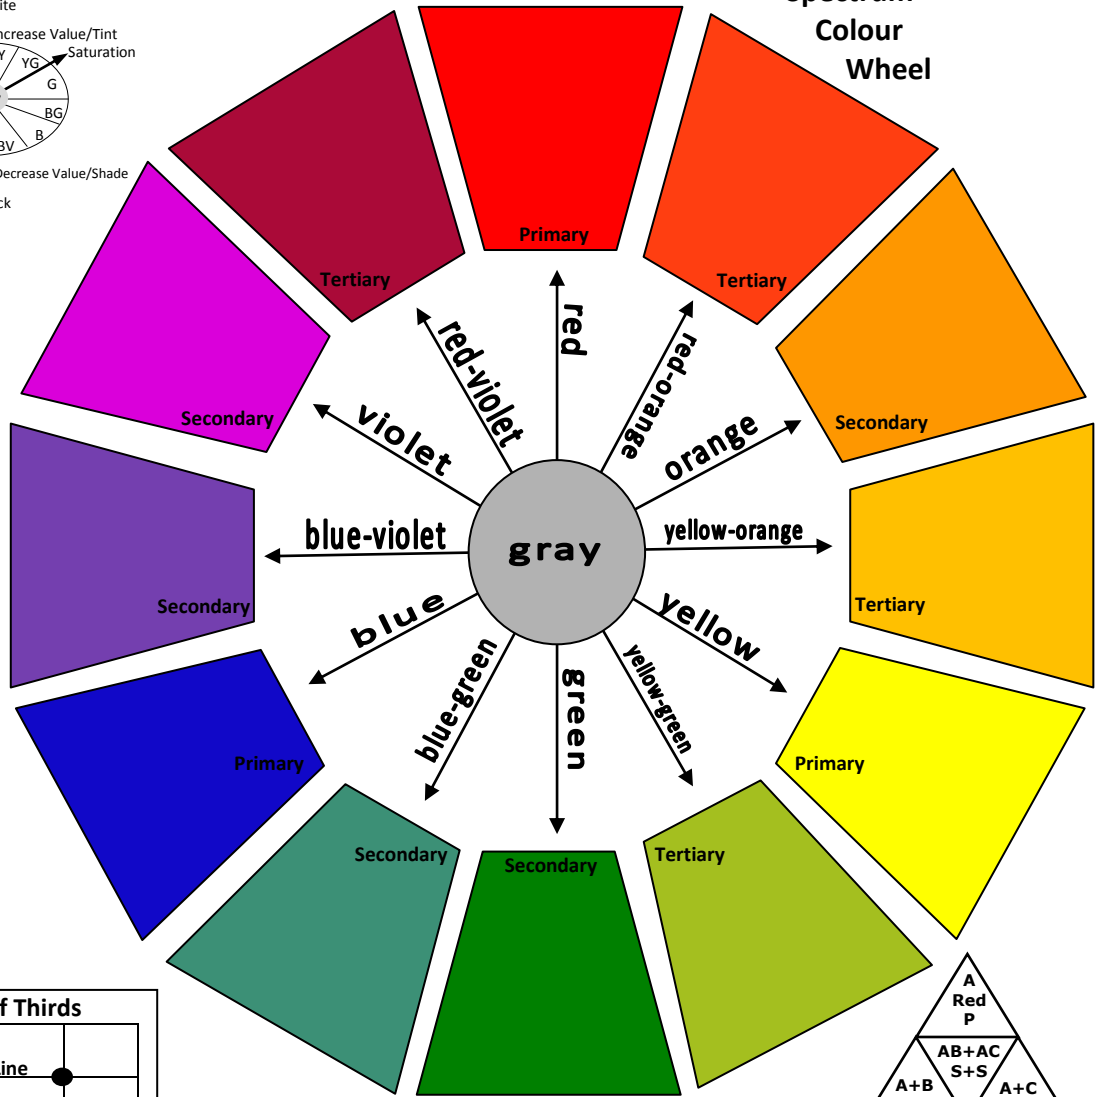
ite
ncrease Value/Tint
Y
YG
Saturation
G
BG
B
BV
Decrease Value/Shade
ck

Colour
Wheel

Primary
Tertiary
Secondary
Tertiary
Primary
Tertiary
Secondary
Secondary
Primary
Secondary
Secondary
Tertiary

red
red-orange
orange
yellow-orange
yellow
yellow-green
green
blue-green
blue
blue-violet
violet
red-violet
gray

f Thirds
ine

A
Red
P
AB+AC
S+S
A+B
A+C